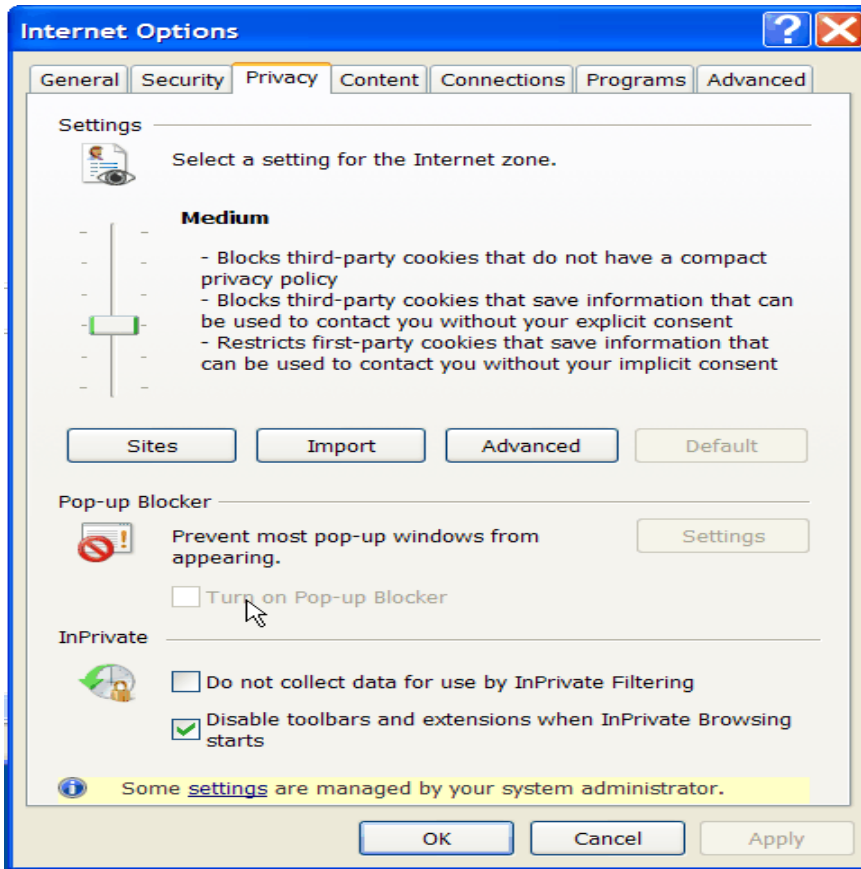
Internet Options

General | Security | Privacy | Content | Connections | Programs | Advanced

Settings

Select a setting for the Internet zone.

Medium

- Blocks third-party cookies that do not have a compact privacy policy
- Blocks third-party cookies that save information that can be used to contact you without your explicit consent
- Restricts first-party cookies that save information that can be used to contact you without your implicit consent

Sites | Import | Advanced | Default

Pop-up Blocker

Prevent most pop-up windows from appearing.

Settings

Turn on Pop-up Blocker

InPrivate

Do not collect data for use by InPrivate Filtering

Disable toolbars and extensions when InPrivate Browsing starts

Some settings are managed by your system administrator.

OK | Cancel | Apply